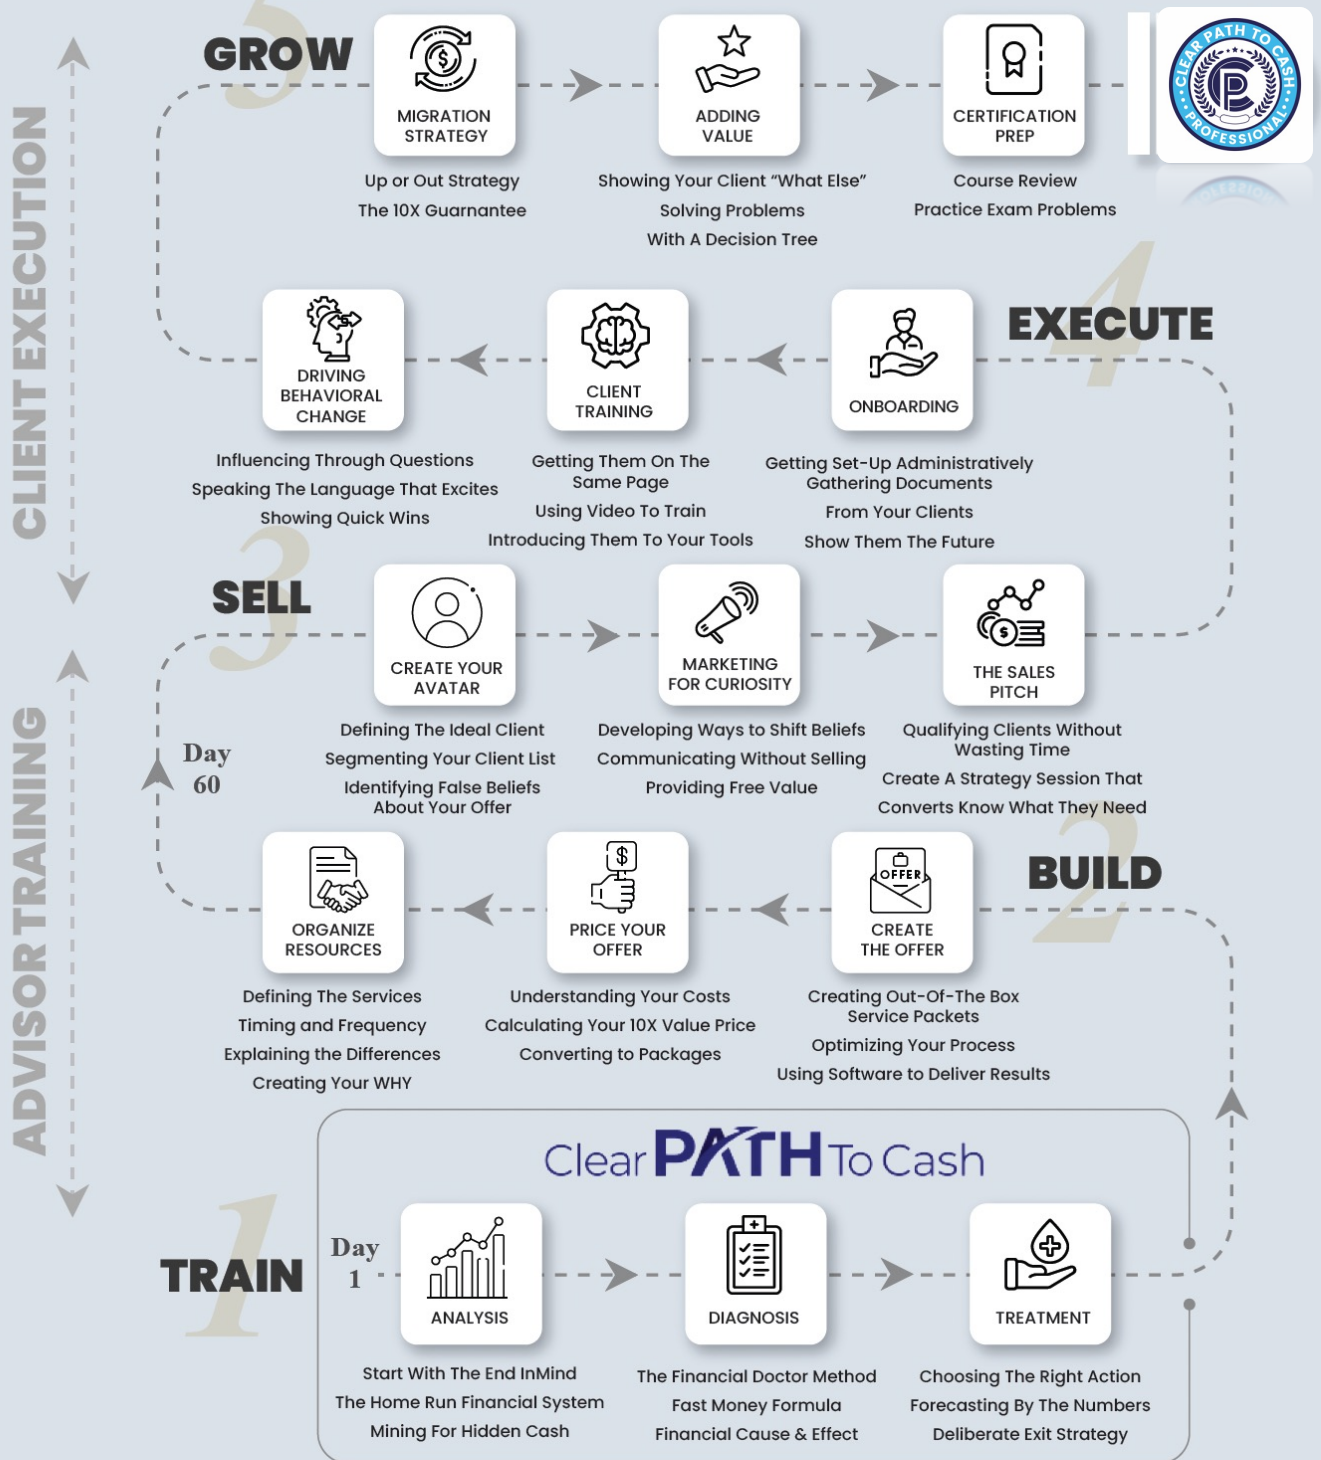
CLIENT EXECUTION

ADVISOR TRAINING

5 GROW

MIGRATION STRATEGY
Up or Out Strategy
The 10X Guarnantee

ADDING VALUE
Showing Your Client "What Else"
Solving Problems
With A Decision Tree

CERTIFICATION PREP
Course Review
Practice Exam Problems

CLEAR PATH TO CASH PROFESSIONAL CP

4 EXECUTE

DRIVING BEHAVIORAL CHANGE
Influencing Through Questions
Speaking The Language That Excites
Showing Quick Wins

CLIENT TRAINING
Getting Them On The Same Page
Using Video To Train
Introducing Them To Your Tools

ONBOARDING
Getting Set-Up Administratively
Gathering Documents
From Your Clients
Show Them The Future

3 SELL

CREATE YOUR AVATAR
Defining The Ideal Client
Segmenting Your Client List
Identifying False Beliefs About Your Offer

MARKETING FOR CURIOSITY
Developing Ways to Shift Beliefs
Communicating Without Selling
Providing Free Value

THE SALES PITCH
Qualifying Clients Without Wasting Time
Create A Strategy Session That
Converts Know What They Need

Day 60

2 BUILD

ORGANIZE RESOURCES
Defining The Services
Timing and Frequency
Explaining the Differences
Creating Your WHY

PRICE YOUR OFFER
Understanding Your Costs
Calculating Your 10X Value Price
Converting to Packages

OFFER
CREATE THE OFFER
Creating Out-Of-The Box Service Packets
Optimizing Your Process
Using Software to Deliver Results

Clear PATH To Cash

1 TRAIN

Day 1

ANALYSIS
Start With The End InMind
The Home Run Financial System
Mining For Hidden Cash

DIAGNOSIS
The Financial Doctor Method
Fast Money Formula
Financial Cause & Effect

TREATMENT
Choosing The Right Action
Forecasting By The Numbers
Deliberate Exit Strategy